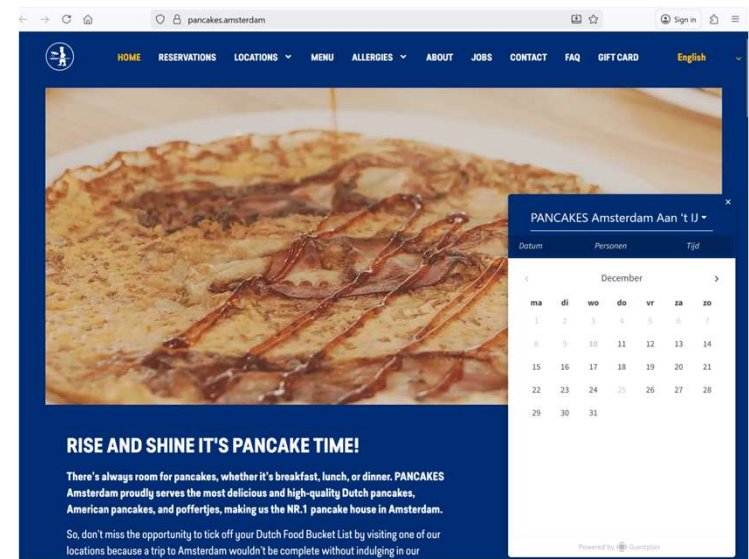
pancakes.amsterdam

Sign in

HOME RESERVATIONS LOCATIONS MENU ALLERGIES ABOUT JOBS CONTACT FAQ GIFT CARD English

PANCAKES Amsterdam Aan 't IJ

Datum Personen Tijd

December

| ma | di | wo | do | vr | za | zo |
|---|---|---|---|---|---|---|
| 1 | 2 | 3 | 4 | 5 | 6 | 7 |
| 8 | 9 | 10 | 11 | 12 | 13 | 14 |
| 15 | 16 | 17 | 18 | 19 | 20 | 21 |
| 22 | 23 | 24 | 25 | 26 | 27 | 28 |
| 29 | 30 | 31 | | | | |

Powered by Guestplan

RISE AND SHINE IT'S PANCAKE TIME!

There's always room for pancakes, whether it's breakfast, lunch, or dinner. PANCAKES Amsterdam proudly serves the most delicious and high-quality Dutch pancakes, American pancakes, and poffertjes, making us the NR.1 pancake house in Amsterdam.

So, don't miss the opportunity to tick off your Dutch Food Bucket List by visiting one of our locations because a trip to Amsterdam wouldn't be complete without indulging in our